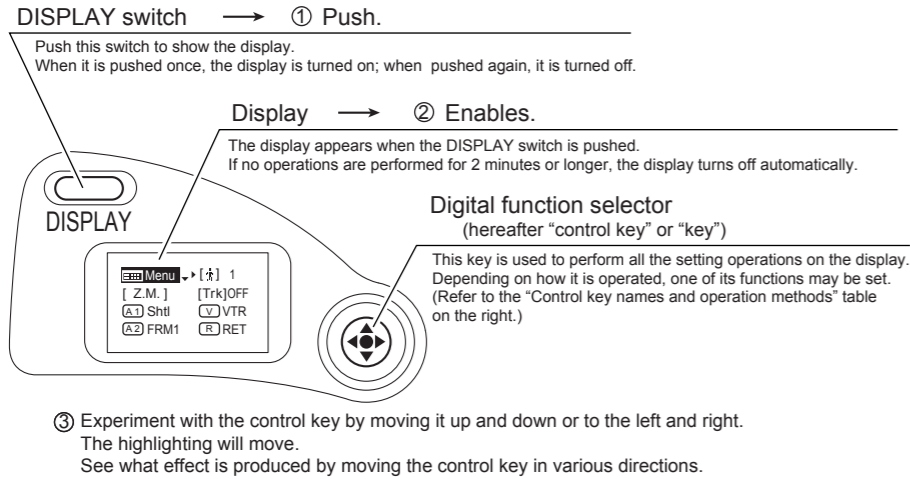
DISPLAY switch → ① Push.

Push this switch to show the display.
When it is pushed once, the display is turned on; when pushed again, it is turned off.

Display → ② Enables.

The display appears when the DISPLAY switch is pushed.
If no operations are performed for 2 minutes or longer, the display turns off automatically.

DISPLAY

Menu [ ] 1
[ Z.M. ] [Trk]OFF
A1 Shtl V VTR
A2 FRM1 R RET

Digital function selector
(hereafter “control key” or “key”)

This key is used to perform all the setting operations on the display.
Depending on how it is operated, one of its functions may be set.
(Refer to the “Control key names and operation methods” table on the right.)

③ Experiment with the control key by moving it up and down or to the left and right.
The highlighting will move.
See what effect is produced by moving the control key in various directions.